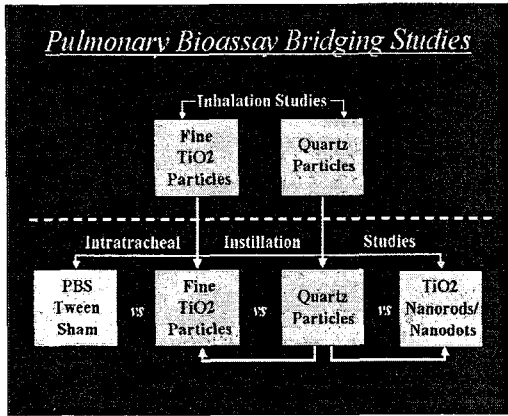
Pulmonary Bioassay Bridging Studies

Inhalation Studies

Fine TiO2 Particles

Quartz Particles

Intratracheal Instillation Studies

PBS Tween Sham

vs

Fine TiO2 Particles

vs

Quartz Particles

vs

TiO2 Nanorods/ Nanodots